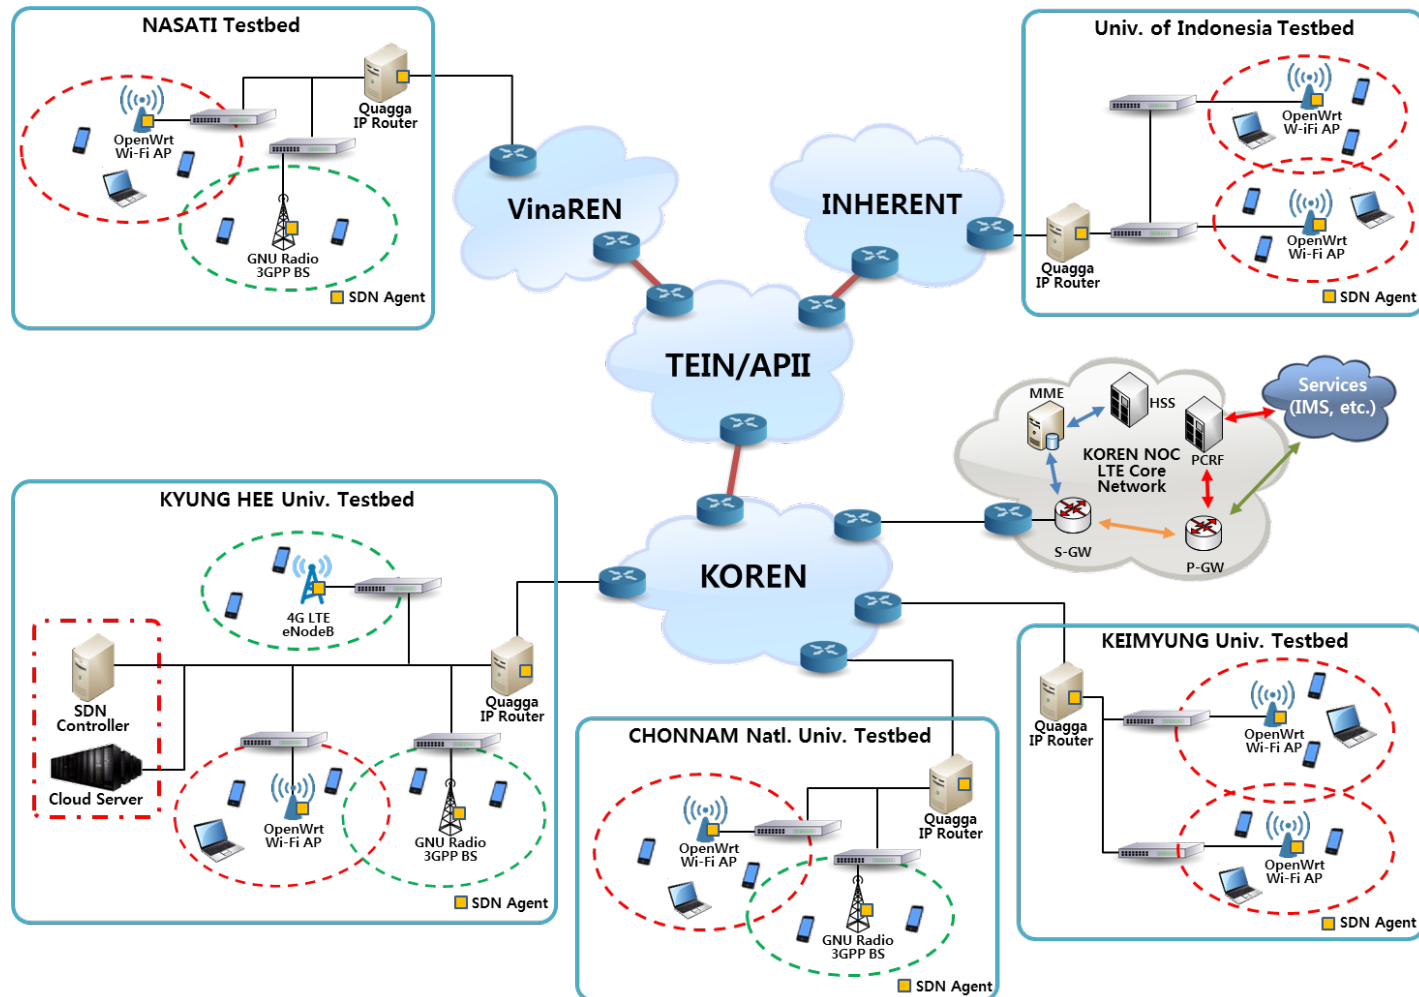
NASATI Testbed

OpenWrt Wi-Fi AP

Quagga IP Router

GNU Radio 3GPP BS

SDN Agent

VinaREN

INHERENT

Univ. of Indonesia Testbed

OpenWrt W-iFi AP

OpenWrt Wi-Fi AP

Quagga IP Router

SDN Agent

TEIN/APII

MME

HSS

Services (IMS, etc.)

KOREN NOC LTE Core Network

PCRF

S-GW

P-GW

KYUNG HEE Univ. Testbed

4G LTE eNodeB

SDN Controller

Cloud Server

Quagga IP Router

OpenWrt Wi-Fi AP

GNU Radio 3GPP BS

SDN Agent

KOREN

KEIMYUNG Univ. Testbed

Quagga IP Router

OpenWrt Wi-Fi AP

OpenWrt Wi-Fi AP

SDN Agent

CHONNAM Natl. Univ. Testbed

OpenWrt Wi-Fi AP

Quagga IP Router

GNU Radio 3GPP BS

SDN Agent